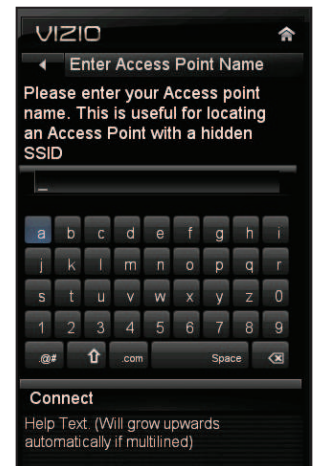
VIZIO

Enter Access Point Name

Please enter your Access point name. This is useful for locating an Access Point with a hidden SSID

_

a b c d e f g h i
j k l m n o p q r
s t u v w x y z 0
1 2 3 4 5 6 7 8 9
.@# .com Space

Connect

Help Text. (Will grow upwards automatically if multilined)